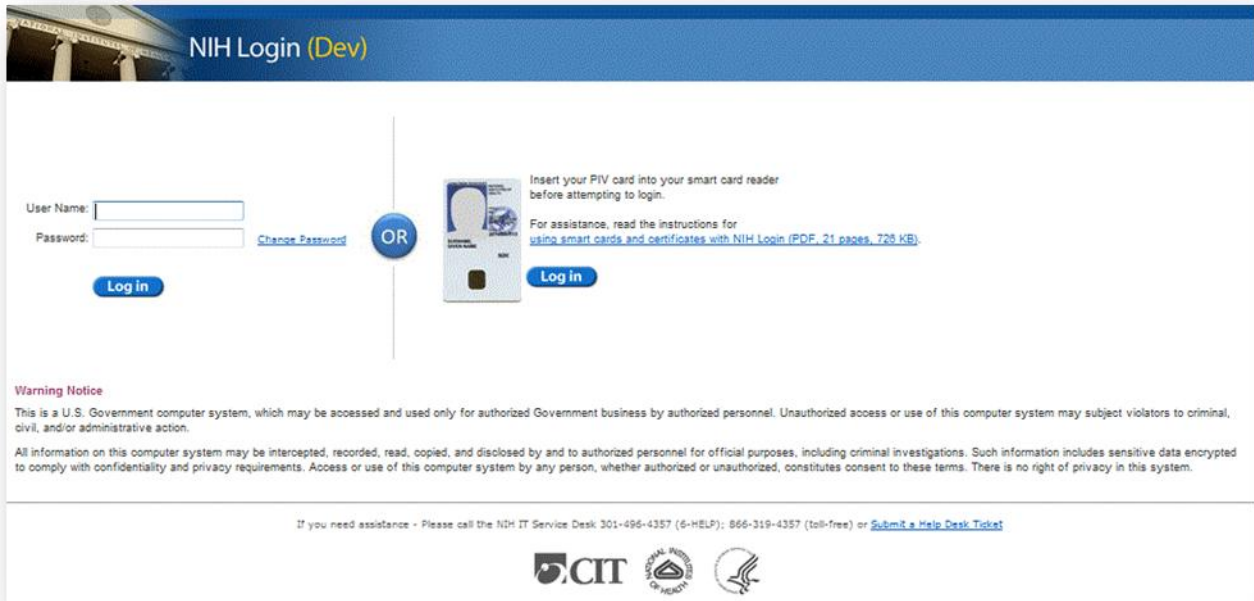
NIH Login (Dev)

User Name:
Password:
Change Password

Log in

OR

Insert your PIV card into your smart card reader before attempting to login.

For assistance, read the instructions for using smart cards and certificates with NIH Login (PDF, 21 pages, 726 KB).

Log in

Warning Notice

This is a U.S. Government computer system, which may be accessed and used only for authorized Government business by authorized personnel. Unauthorized access or use of this computer system may subject violators to criminal, civil, and/or administrative action.

All information on this computer system may be intercepted, recorded, read, copied, and disclosed by and to authorized personnel for official purposes, including criminal investigations. Such information includes sensitive data encrypted to comply with confidentiality and privacy requirements. Access or use of this computer system by any person, whether authorized or unauthorized, constitutes consent to these terms. There is no right of privacy in this system.

If you need assistance - Please call the NIH IT Service Desk 301-496-4357 (6-HELP); 866-319-4357 (toll-free) or Submit a Help Desk Ticket

CIT NATIONAL INSTITUTES OF HEALTH